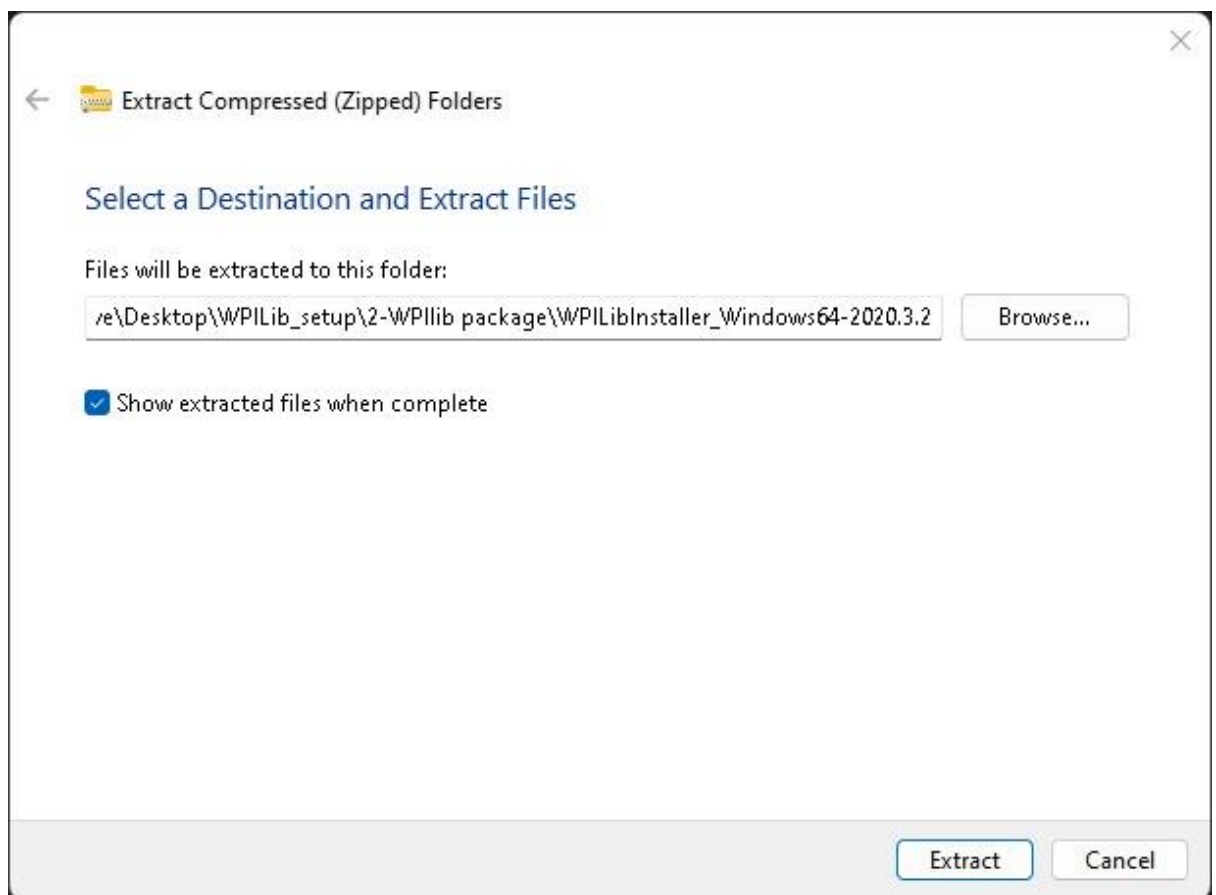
Extract Compressed (Zipped) Folders

Select a Destination and Extract Files

Files will be extracted to this folder:

/e\Desktop\WPILib_setup\2-WPIlib package\WPILibInstaller_Windows64-2020.3.2

Browse...

Show extracted files when complete

Extract

Cancel